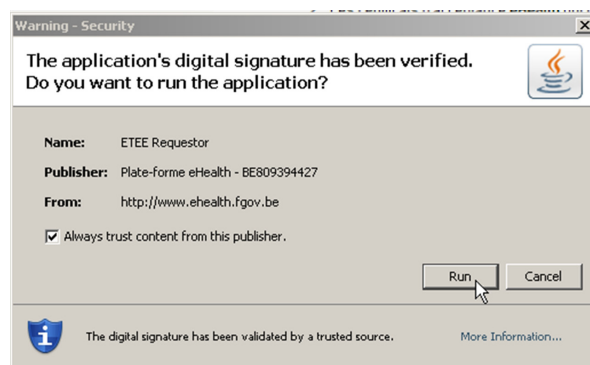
Warning - Security

The application's digital signature has been verified.
Do you want to run the application?

| Name: | ETEE Requestor |
|---|---|
| Publisher: | Plate-forme eHealth - BE809394427 |
| From: | http://www.ehealth.fgov.be |

Always trust content from this publisher.

Run Cancel

The digital signature has been validated by a trusted source.

More Information...